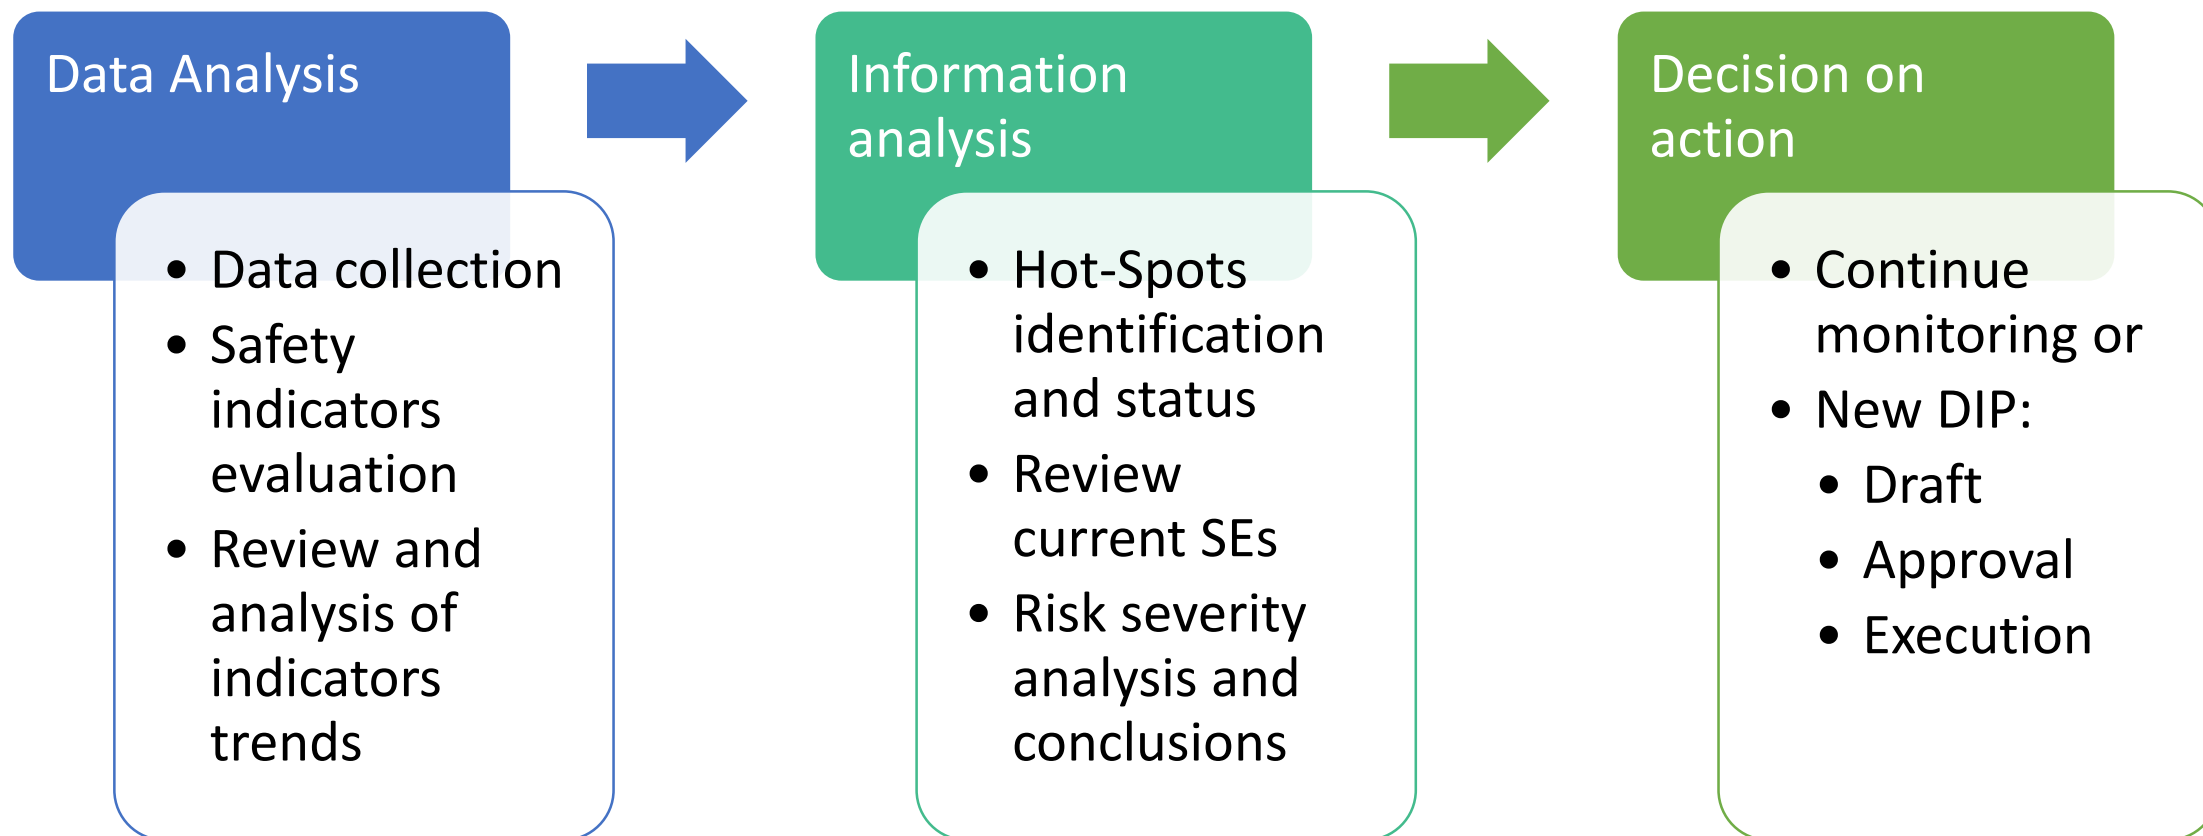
Data Analysis

- Data collection
- Safety indicators evaluation
- Review and analysis of indicators trends

Information analysis

- Hot-Spots identification and status
- Review current SEs
- Risk severity analysis and conclusions

Decision on action

- Continue monitoring or
- New DIP:
  - Draft
  - Approval
  - Execution